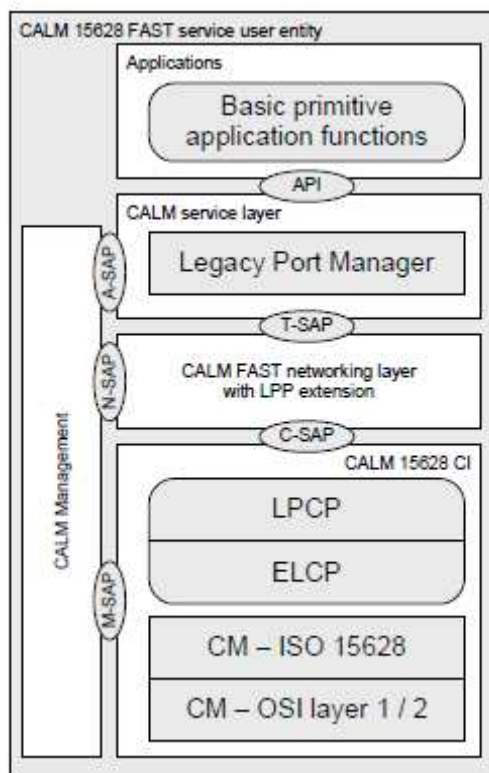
CALM 15628 FAST service user entity

Applications

Basic primitive application functions

API

CALM service layer

A-SAP

Legacy Port Manager

T-SAP

N-SAP

CALM FAST networking layer with LPP extension

C-SAP

CALM Management

CALM 15628 CI

LPCP

ELCP

M-SAP

CM – ISO 15628

CM – OSI layer 1 / 2